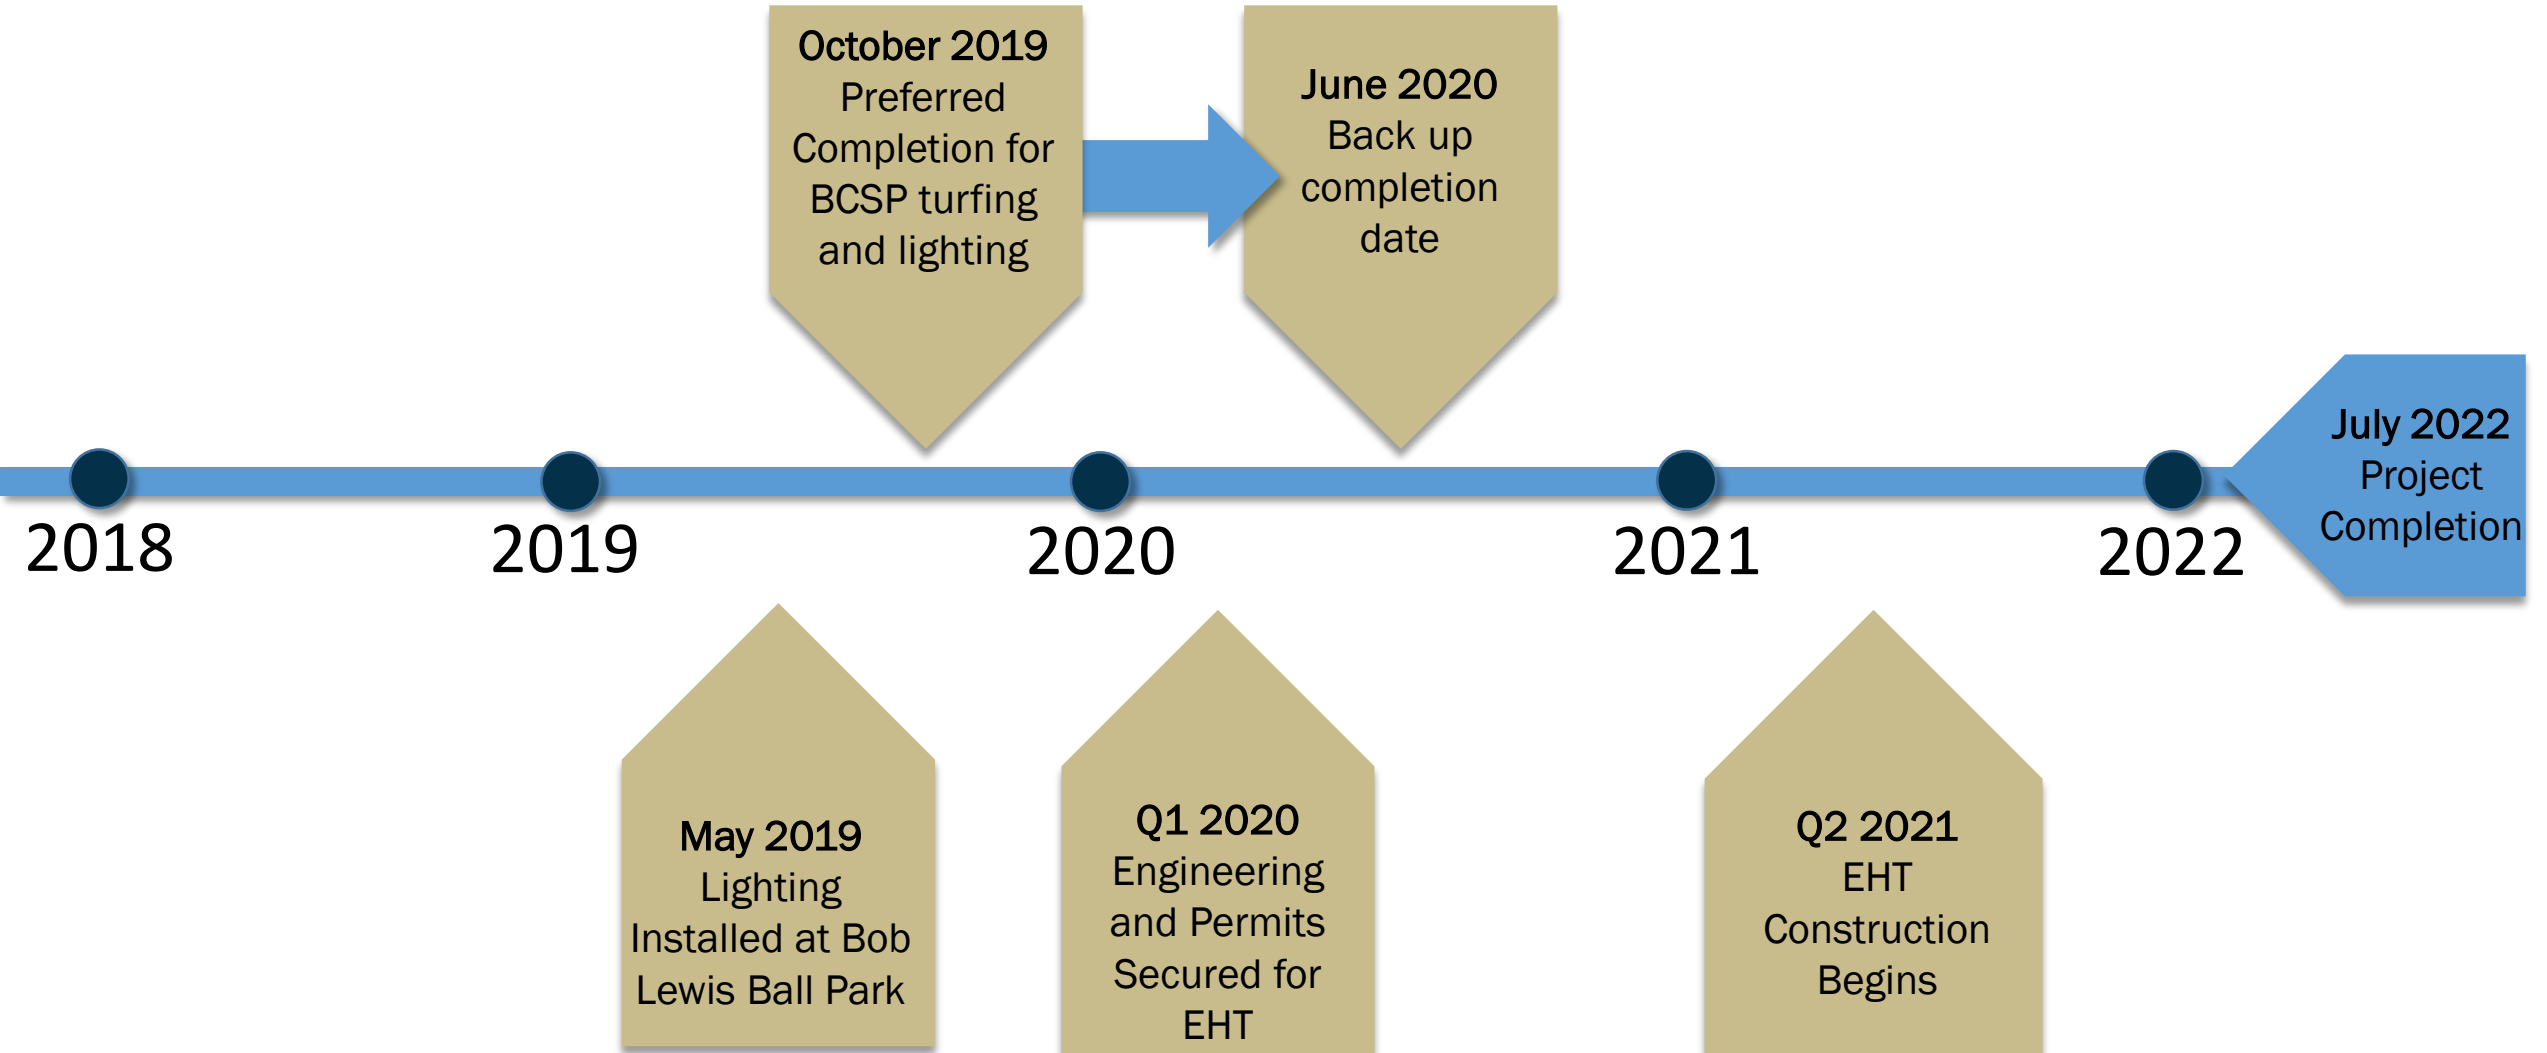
October 2019
Preferred Completion for BCSP turfing and lighting

June 2020
Back up completion date

July 2022
Project Completion

2018

2019

2020

2021

2022

May 2019
Lighting Installed at Bob Lewis Ball Park

Q1 2020
Engineering and Permits Secured for EHT

Q2 2021
EHT Construction Begins